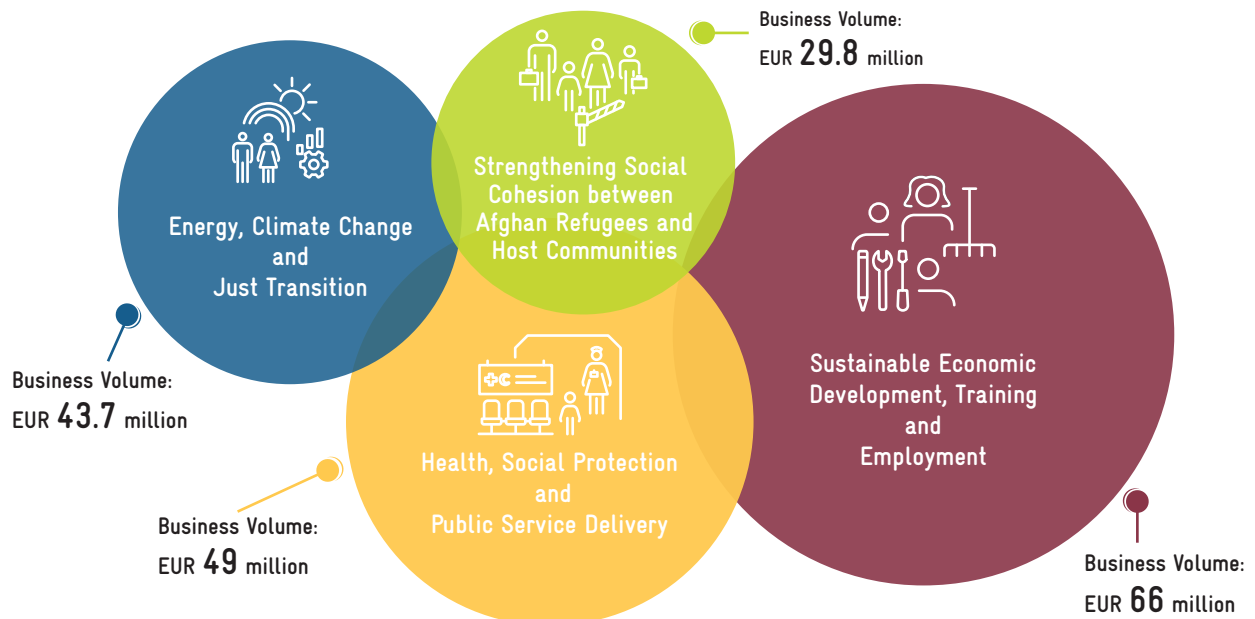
Business Volume:
EUR 29.8 million

Strengthening Social Cohesion between Afghan Refugees and Host Communities

Energy, Climate Change and Just Transition

Business Volume:
EUR 43.7 million

Sustainable Economic Development, Training and Employment

Health, Social Protection and Public Service Delivery

Business Volume:
EUR 49 million

Business Volume:
EUR 66 million